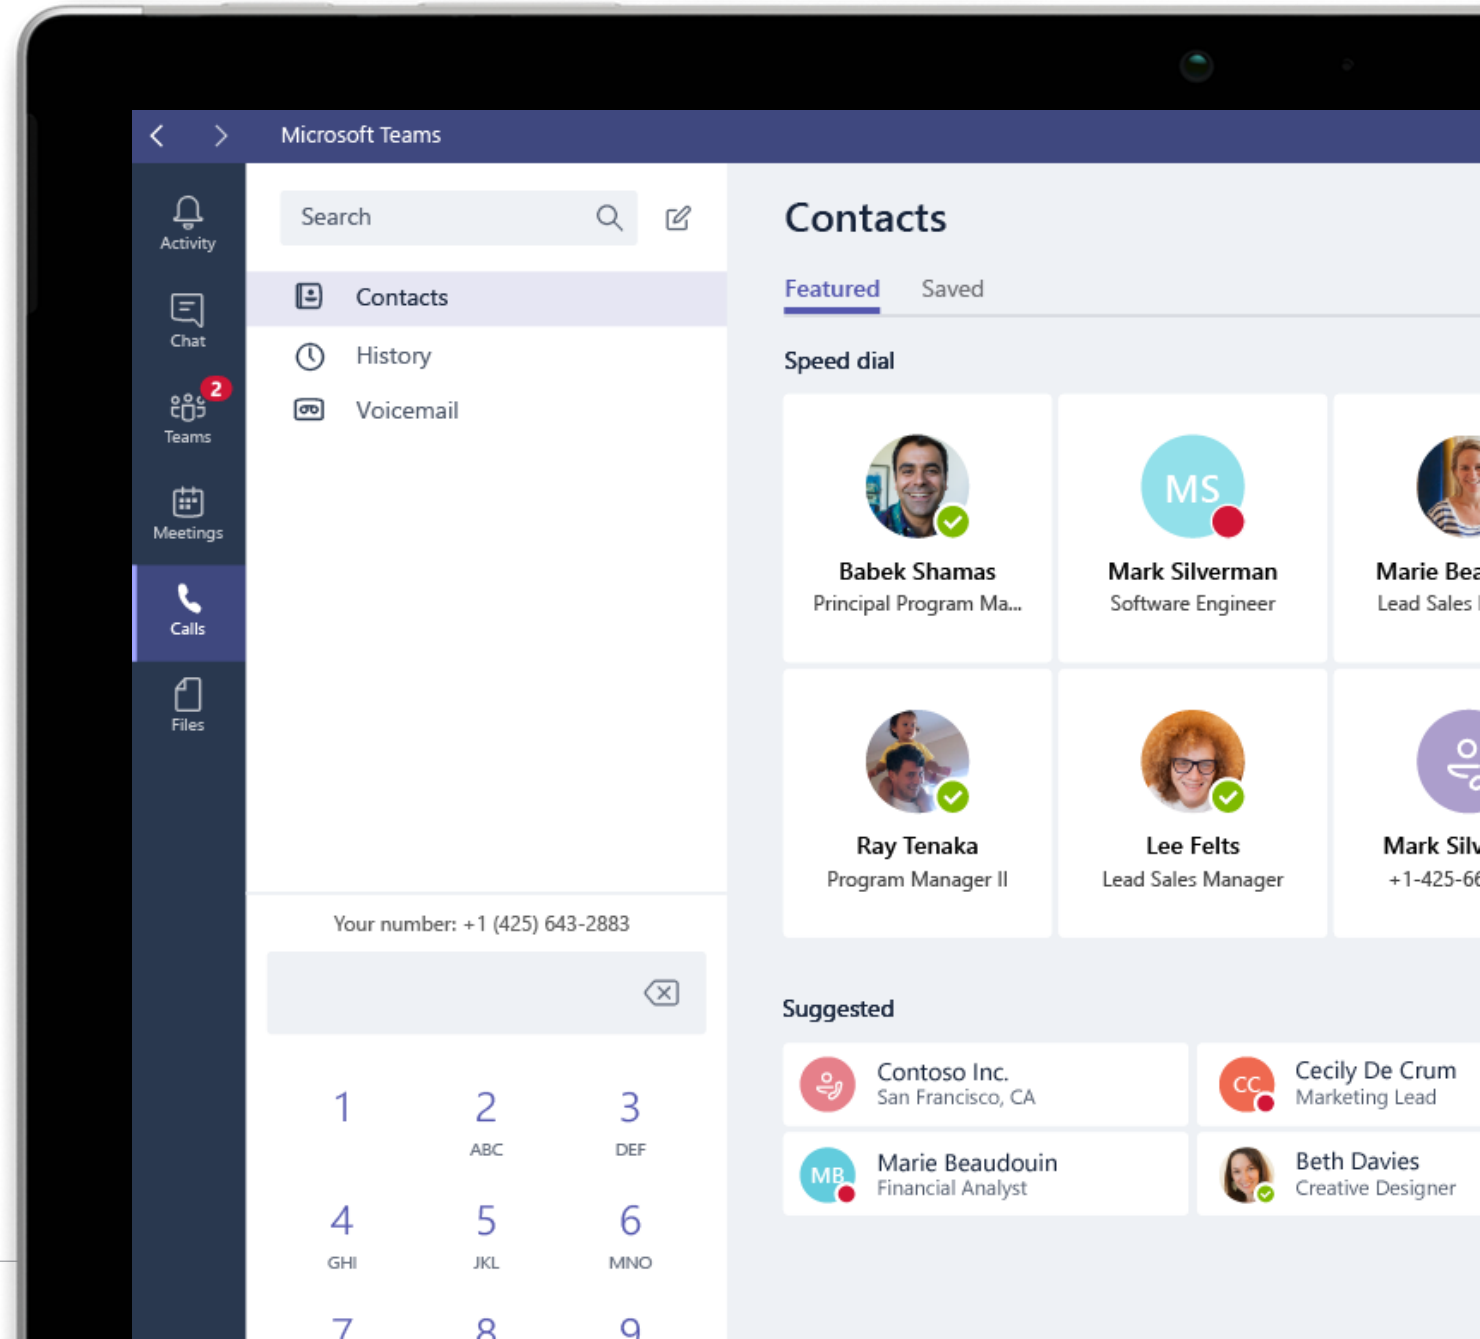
Microsoft Teams

Activity
Chat
2
Teams
Meetings
Calls
Files

Search

Contacts
History
Voicemail

Your number: +1 (425) 643-2883

1
2 ABC
3 DEF
4 GHI
5 JKL
6 MNO
7
8
9

Contacts

Featured
Saved

Speed dial

Babek Shamas
Principal Program Ma...

MS
Mark Silverman
Software Engineer

Marie Bea
Lead Sales

Ray Tenaka
Program Manager II

Lee Felts
Lead Sales Manager

Mark Silv
+1-425-6

Suggested

Contoso Inc.
San Francisco, CA

CC
Cecily De Crum
Marketing Lead

MB
Marie Beaudouin
Financial Analyst

Beth Davies
Creative Designer